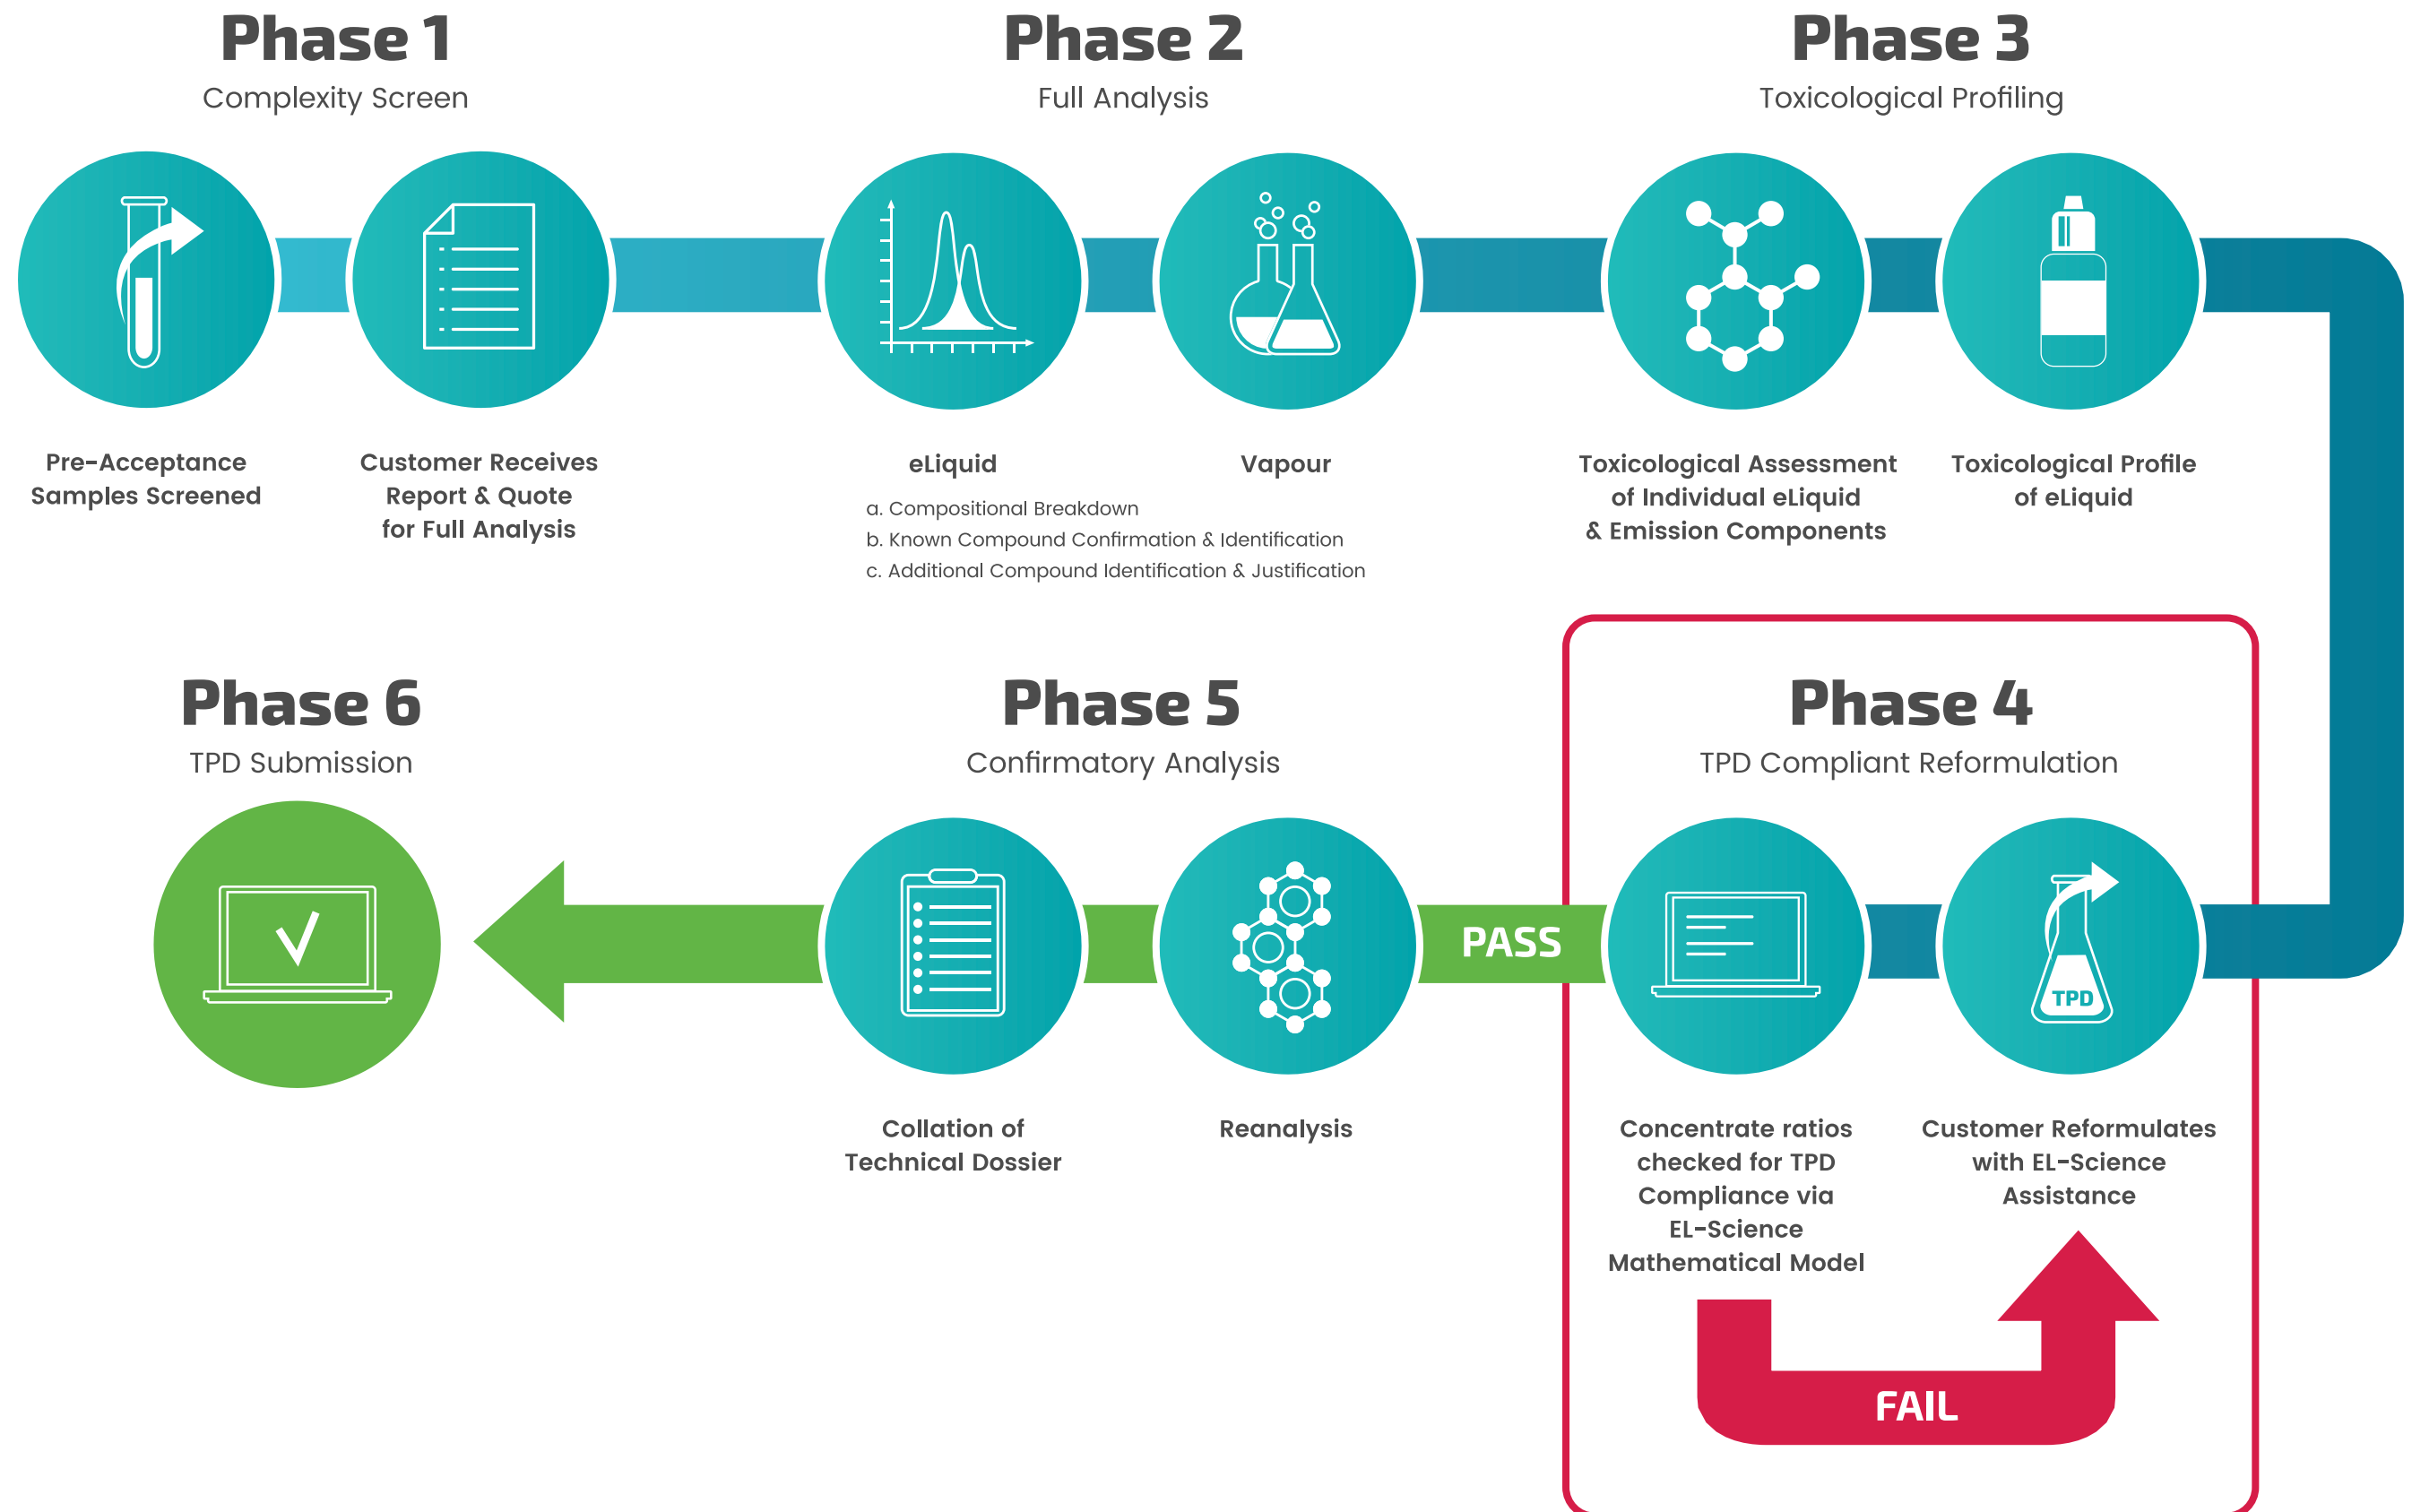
Phase 1
Complexity Screen

Pre-Acceptance Samples Screened

Customer Receives Report & Quote for Full Analysis

Phase 2
Full Analysis

eLiquid

Vapour

a. Compositional Breakdown
b. Known Compound Confirmation & Identification
c. Additional Compound Identification & Justification

Phase 3
Toxicological Profiling

Toxicological Assessment of Individual eLiquid & Emission Components

Toxicological Profile of eLiquid

Phase 6
TPD Submission

Phase 5
Confirmatory Analysis

Collation of Technical Dossier

Reanalysis

PASS

Phase 4
TPD Compliant Reformulation

TPD

Concentrate ratios checked for TPD Compliance via EL-Science Mathematical Model

Customer Reformulates with EL-Science Assistance

FAIL